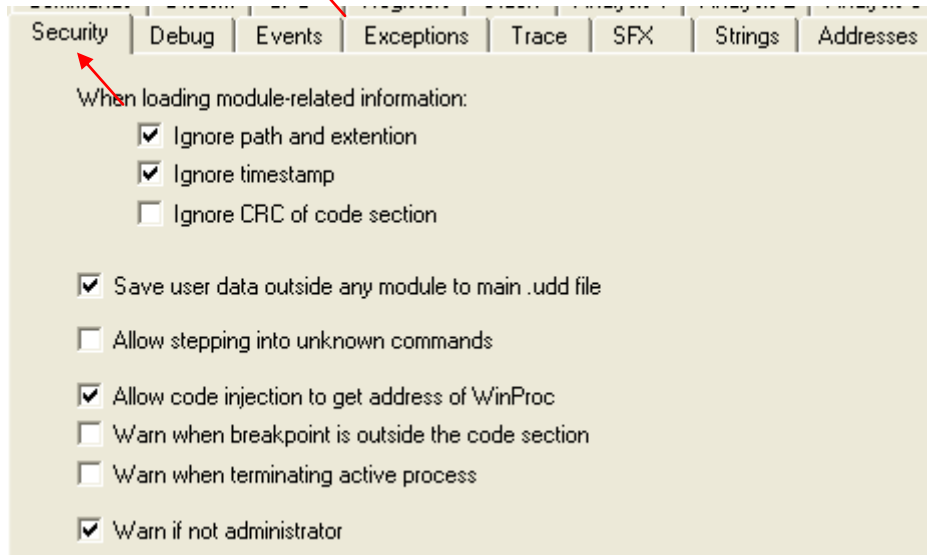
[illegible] | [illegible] | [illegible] | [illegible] | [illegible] | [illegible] | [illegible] | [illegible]

Security | Debug | Events | Exceptions | Trace | SFX | Strings | Addresses

When loading module-related information:

☑ Ignore path and extention

☑ Ignore timestamp

☐ Ignore CRC of code section

☑ Save user data outside any module to main .udd file

☐ Allow stepping into unknown commands

☑ Allow code injection to get address of WinProc

☐ Warn when breakpoint is outside the code section

☐ Warn when terminating active process

☑ Warn if not administrator